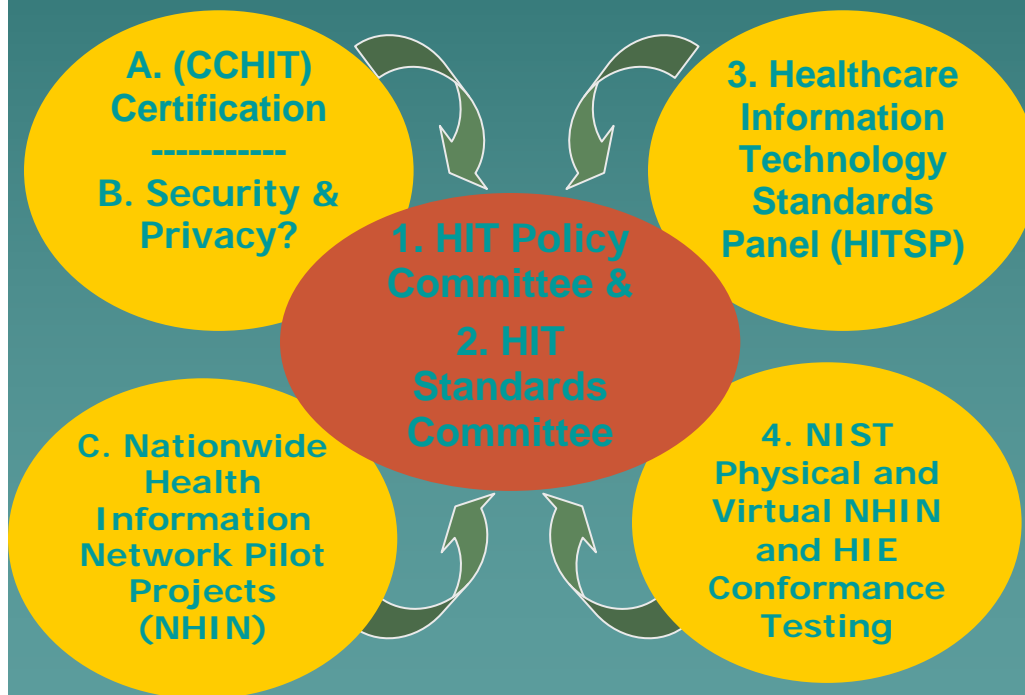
A. (CCHIT) Certification
-----------
B. Security & Privacy?

3. Healthcare Information Technology Standards Panel (HITSP)

1. HIT Policy Committee &
2. HIT Standards Committee

C. Nationwide Health Information Network Pilot Projects (NHIN)

4. NIST Physical and Virtual NHIN and HIE Conformance Testing